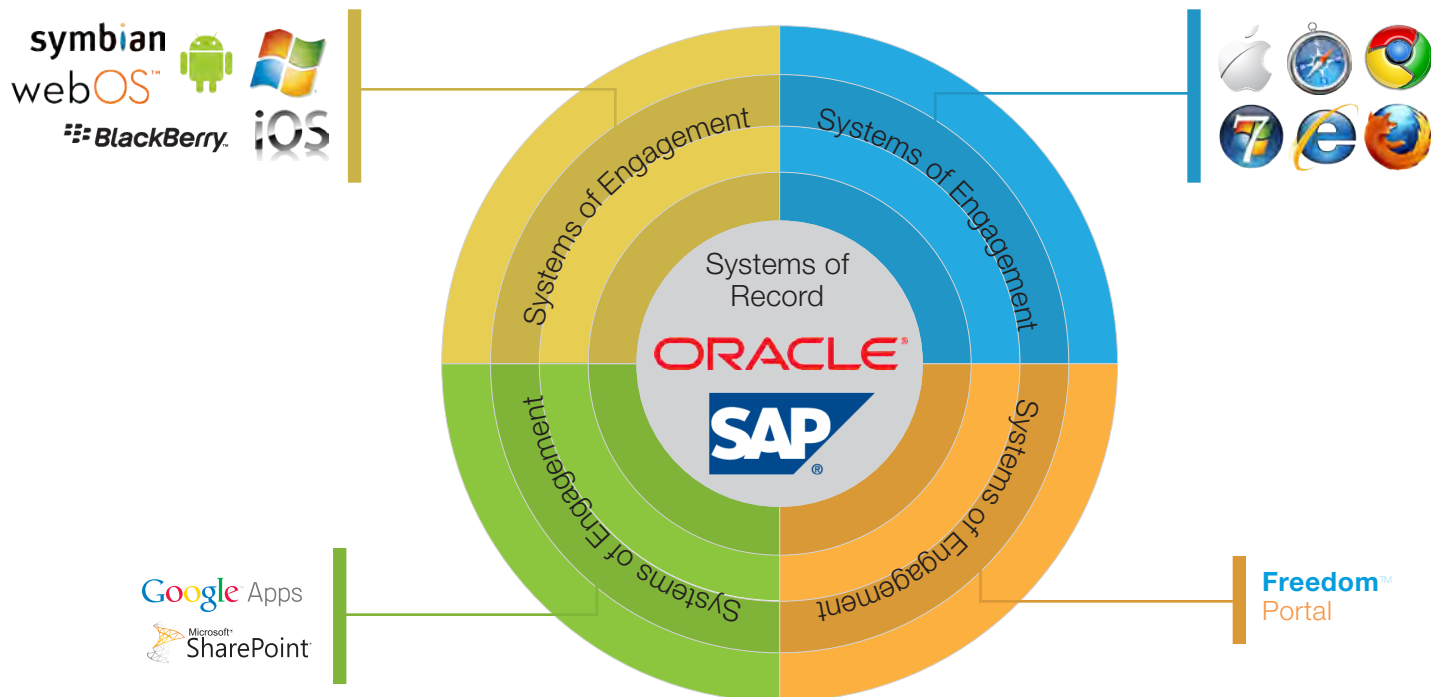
symbian
webOS™
BlackBerry.
iOS

Systems of Engagement

Systems of Engagement

Systems of Record
ORACLE®
SAP®

Systems of Engagement

Systems of Engagement

Google Apps
Microsoft® SharePoint®

Freedom™
Portal